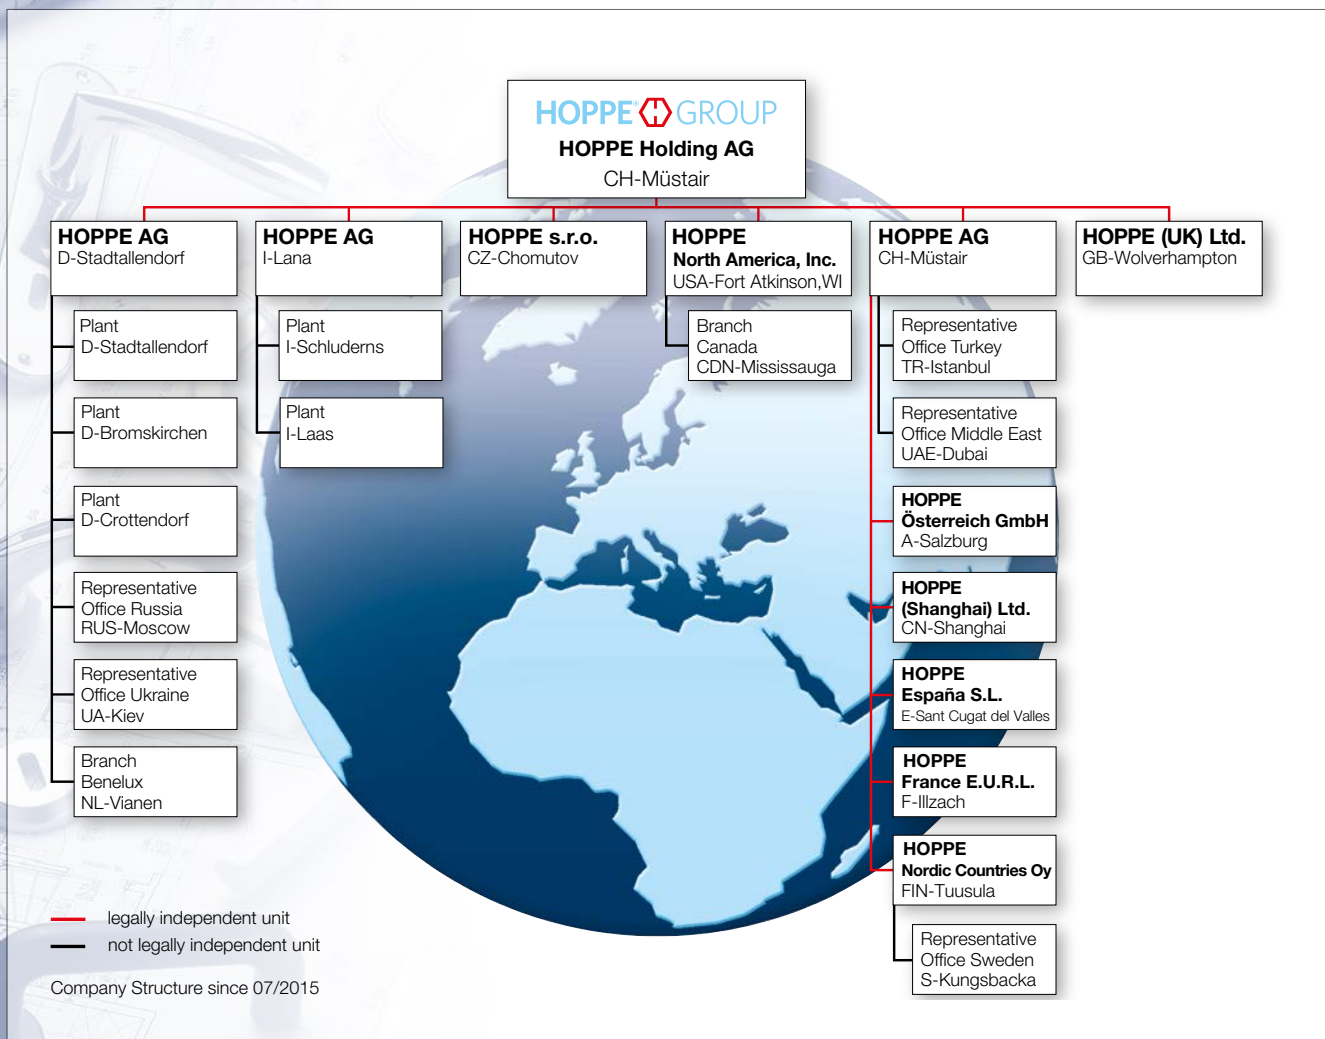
HOPPE® GROUP
HOPPE Holding AG
CH-Müstair

HOPPE AG
D-Stadtallendorf

Plant
D-Stadtallendorf

Plant
D-Bromskirchen

Plant
D-Crottendorf

Representative
Office Russia
RUS-Moscow

Representative
Office Ukraine
UA-Kiev

Branch
Benelux
NL-Vianen

HOPPE AG
I-Lana

Plant
I-Schluderns

Plant
I-Laas

HOPPE s.r.o.
CZ-Chomutov

HOPPE
North America, Inc.
USA-Fort Atkinson,WI

Branch
Canada
CDN-Mississauga

HOPPE AG
CH-Müstair

Representative
Office Turkey
TR-Istanbul

Representative
Office Middle East
UAE-Dubai

HOPPE
Österreich GmbH
A-Salzburg

HOPPE
(Shanghai) Ltd.
CN-Shanghai

HOPPE
España S.L.
E-Sant Cugat del Valles

HOPPE
France E.U.R.L.
F-Illzach

HOPPE
Nordic Countries Oy
FIN-Tuusula

Representative
Office Sweden
S-Kungsbacka

HOPPE (UK) Ltd.
GB-Wolverhampton

legally independent unit
not legally independent unit

Company Structure since 07/2015